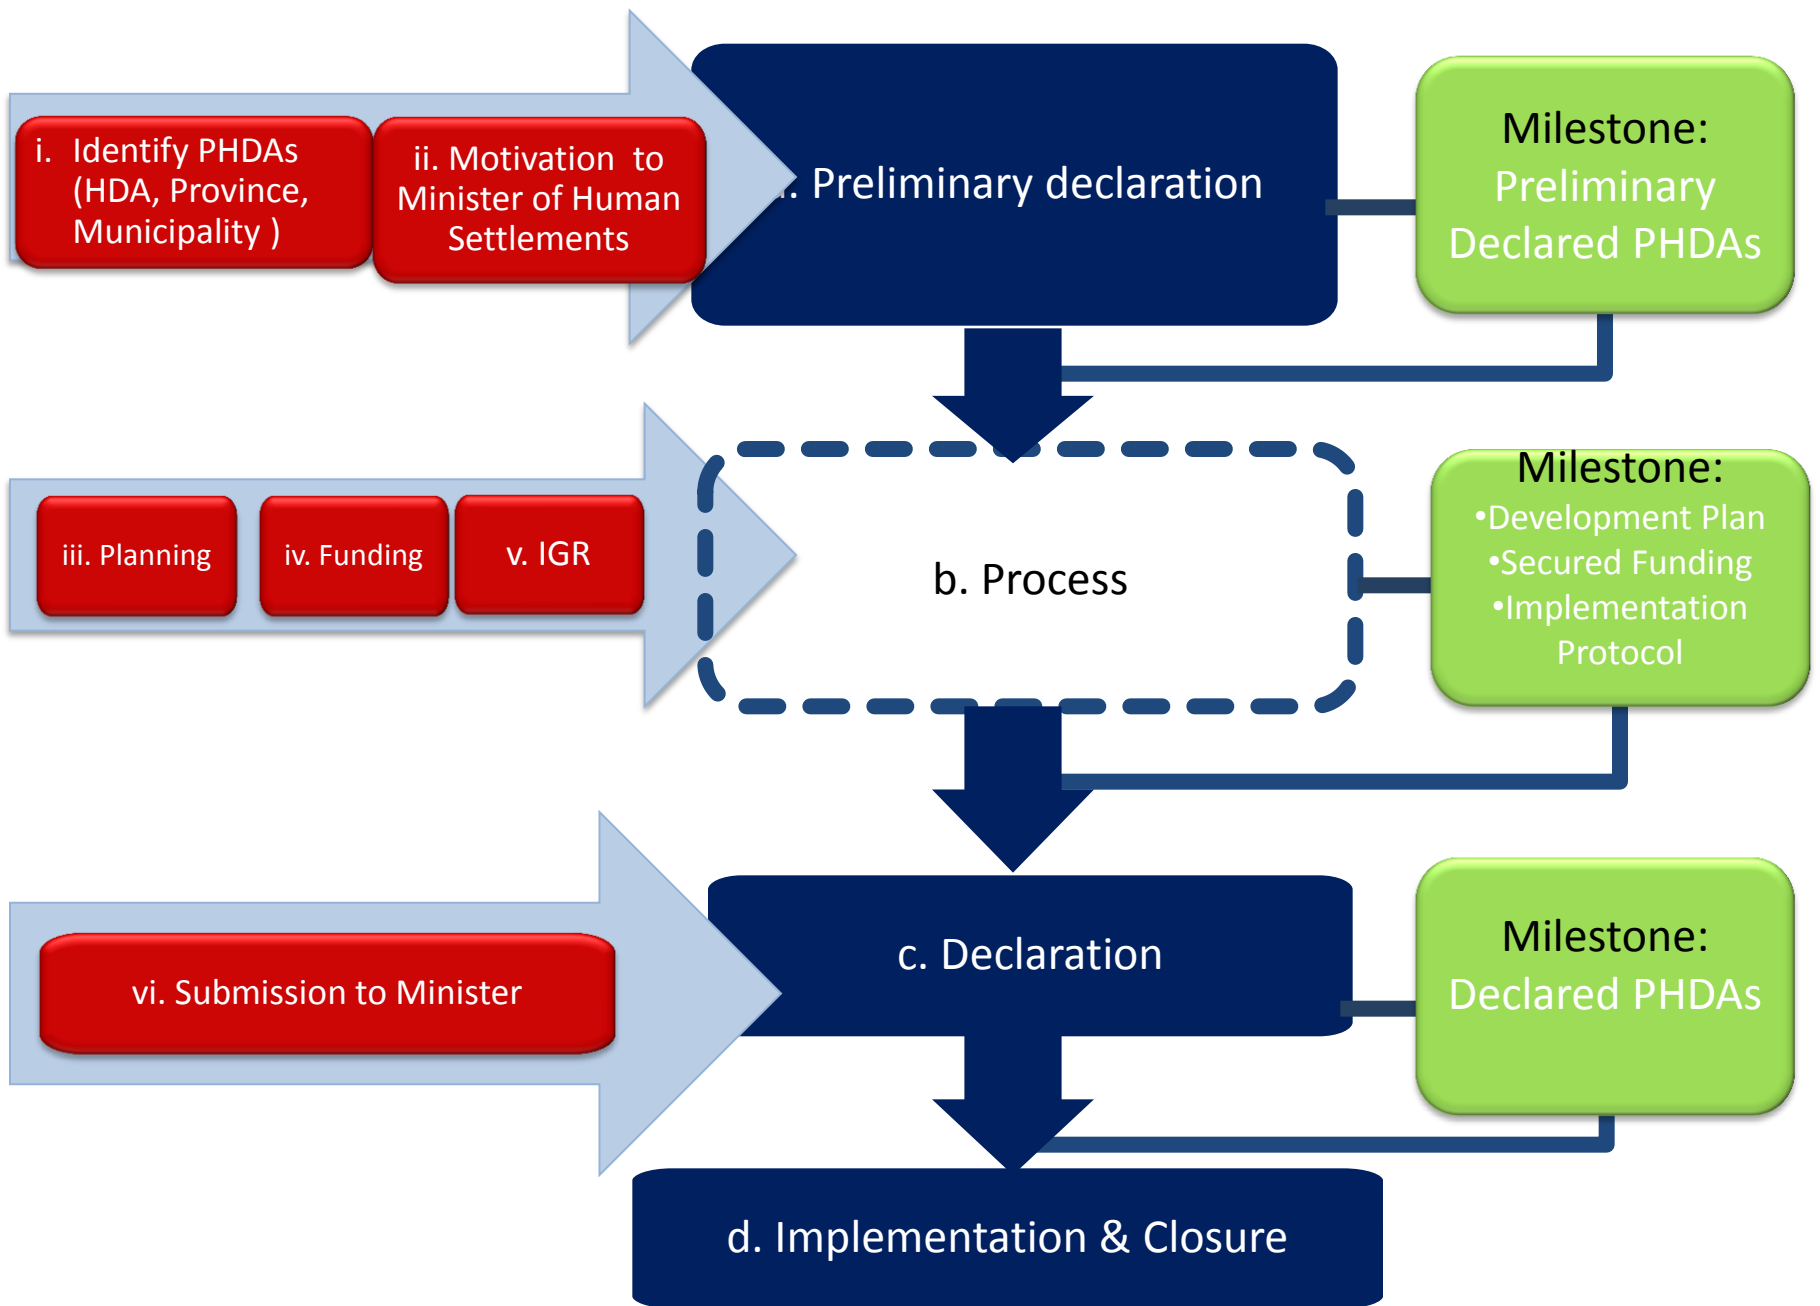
i. Identify PHDAs (HDA, Province, Municipality )

ii. Motivation to Minister of Human Settlements

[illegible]. Preliminary declaration

Milestone: Preliminary Declared PHDAs

iii. Planning

iv. Funding

v. IGR

b. Process

Milestone:
•Development Plan
•Secured Funding
•Implementation Protocol

vi. Submission to Minister

c. Declaration

Milestone: Declared PHDAs

d. Implementation & Closure